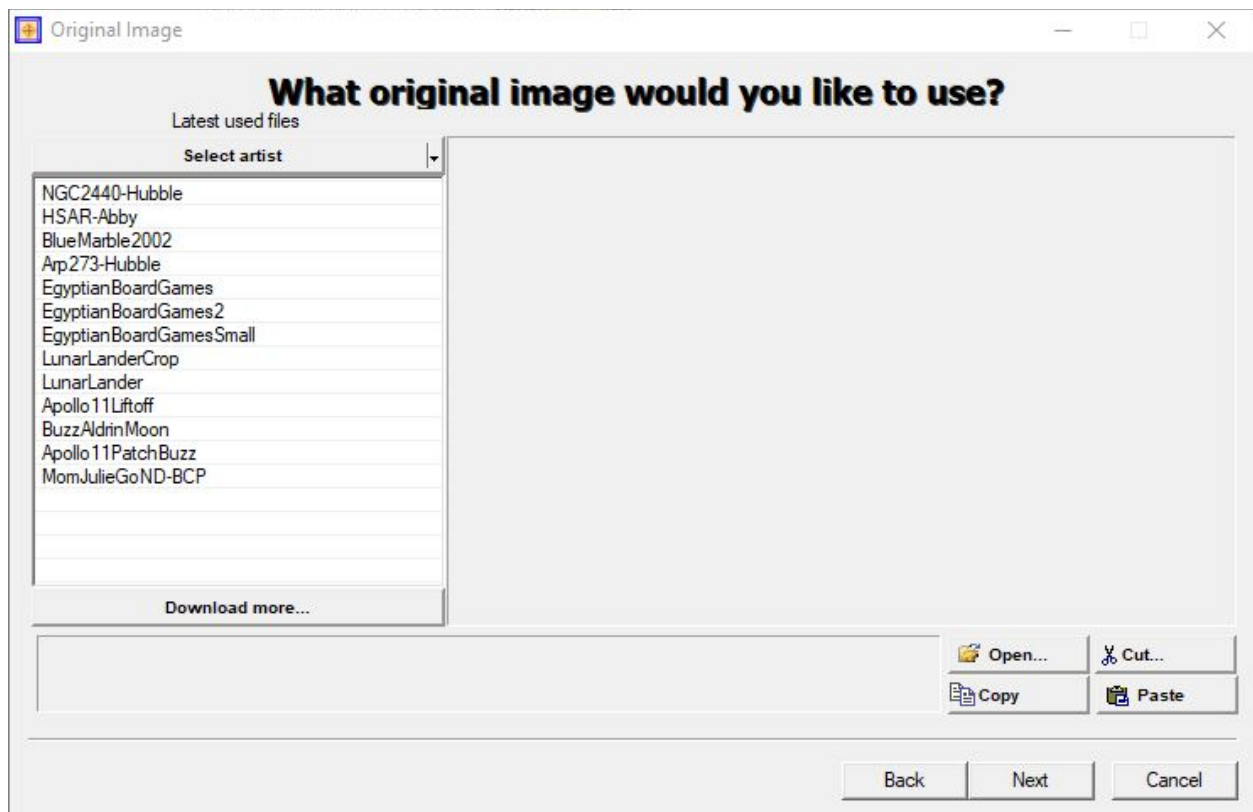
Original Image

What original image would you like to use?

Latest used files

Select artist

NGC2440-Hubble
HSAR-Abby
BlueMarble2002
Arp273-Hubble
EgyptianBoardGames
EgyptianBoardGames2
EgyptianBoardGamesSmall
LunarLanderCrop
LunarLander
Apollo11Liftoff
BuzzAldrinMoon
Apollo11PatchBuzz
MomJulieGoND-BCP

Download more...

Open...
Cut...
Copy
Paste

Back
Next
Cancel